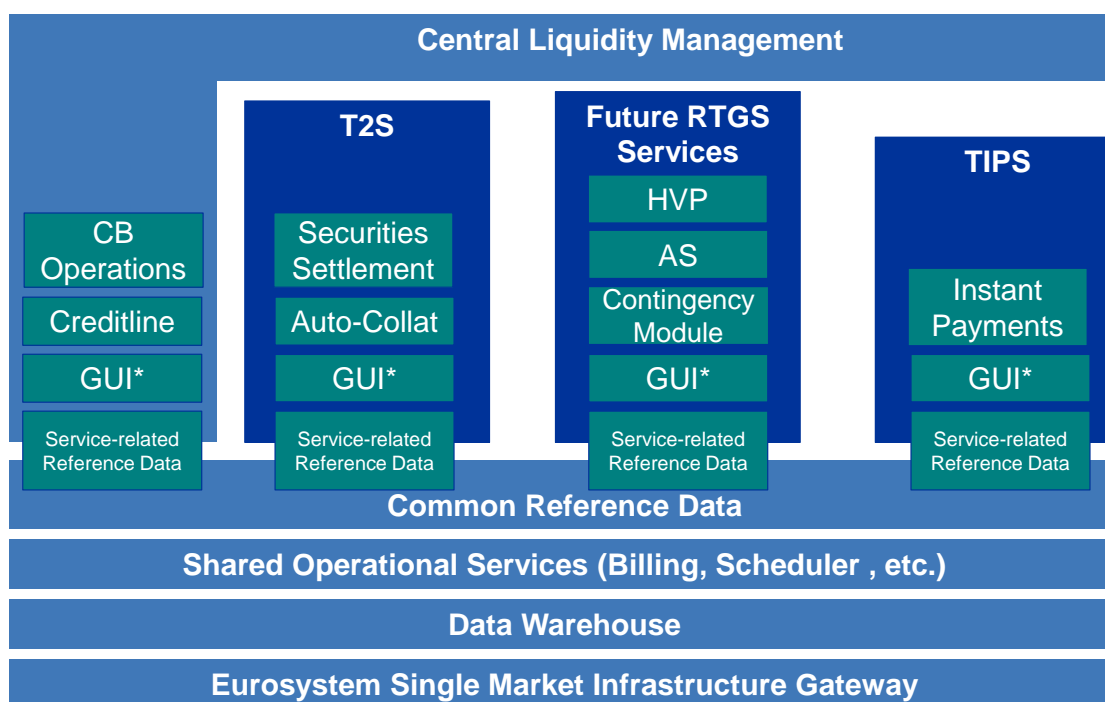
Central Liquidity Management

CB Operations

Creditline

GUI*

Service-related Reference Data

T2S

Securities Settlement

Auto-Collat

GUI*

Service-related Reference Data

Future RTGS Services

HVP

AS

Contingency Module

GUI*

Service-related Reference Data

TIPS

Instant Payments

GUI*

Service-related Reference Data

Common Reference Data

Shared Operational Services (Billing, Scheduler , etc.)

Data Warehouse

Eurosystem Single Market Infrastructure Gateway